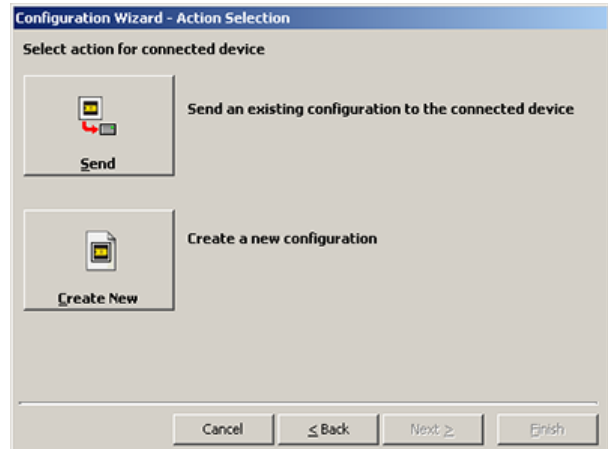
Configuration Wizard - Action Selection

Select action for connected device

Send

Send an existing configuration to the connected device

Create New

Create a new configuration

Cancel

< Back

Next >

Finish